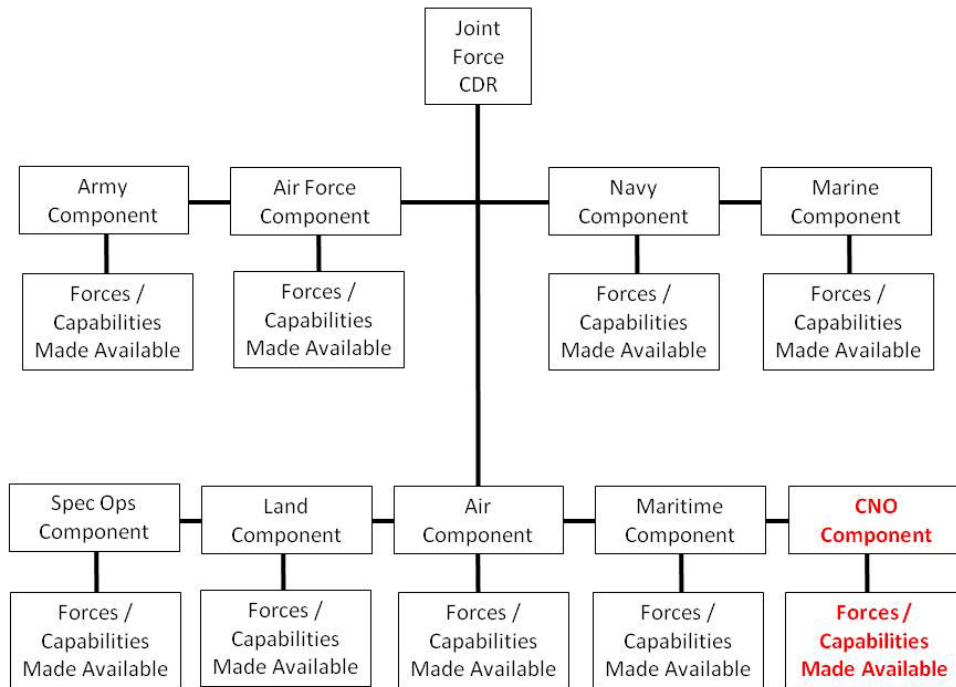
Joint Force CDR

Army Component

Forces / Capabilities Made Available

Air Force Component

Forces / Capabilities Made Available

Navy Component

Forces / Capabilities Made Available

Marine Component

Forces / Capabilities Made Available

Spec Ops Component

Forces / Capabilities Made Available

Land Component

Forces / Capabilities Made Available

Air Component

Forces / Capabilities Made Available

Maritime Component

Forces / Capabilities Made Available

CNO Component

Forces / Capabilities Made Available